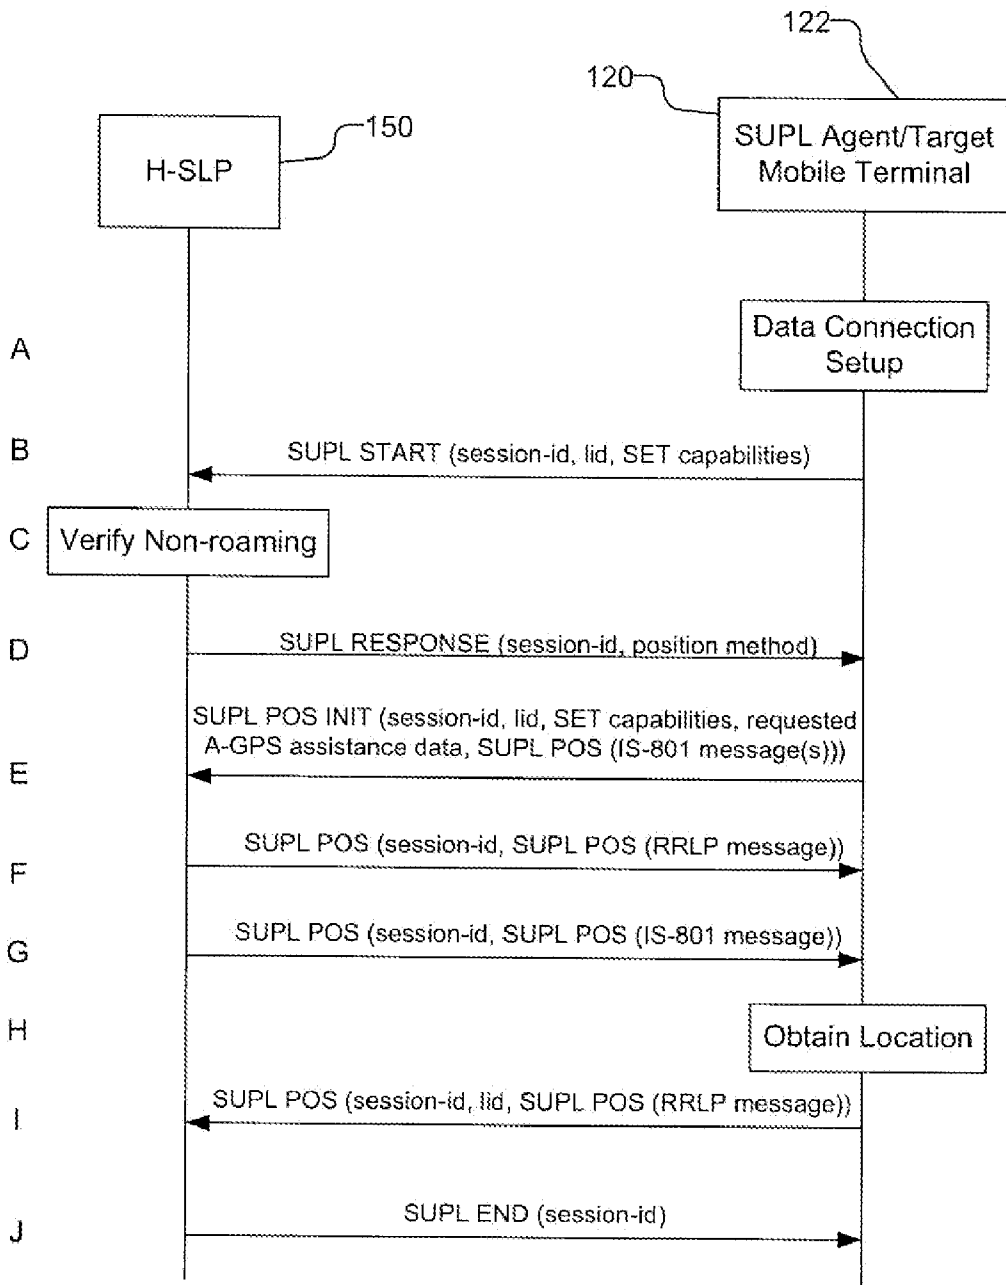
122

120

150

H-SLP

SUPL Agent/Target Mobile Terminal

A

Data Connection Setup

B

SUPL START (session-id, lid, SET capabilities)

C

Verify Non-roaming

D

SUPL RESPONSE (session-id, position method)

E

SUPL POS INIT (session-id, lid, SET capabilities, requested A-GPS assistance data, SUPL POS (IS-801 message(s)))

F

SUPL POS (session-id, SUPL POS (RRLP message))

G

SUPL POS (session-id, SUPL POS (IS-801 message))

H

Obtain Location

I

SUPL POS (session-id, lid, SUPL POS (RRLP message))

J

SUPL END (session-id)